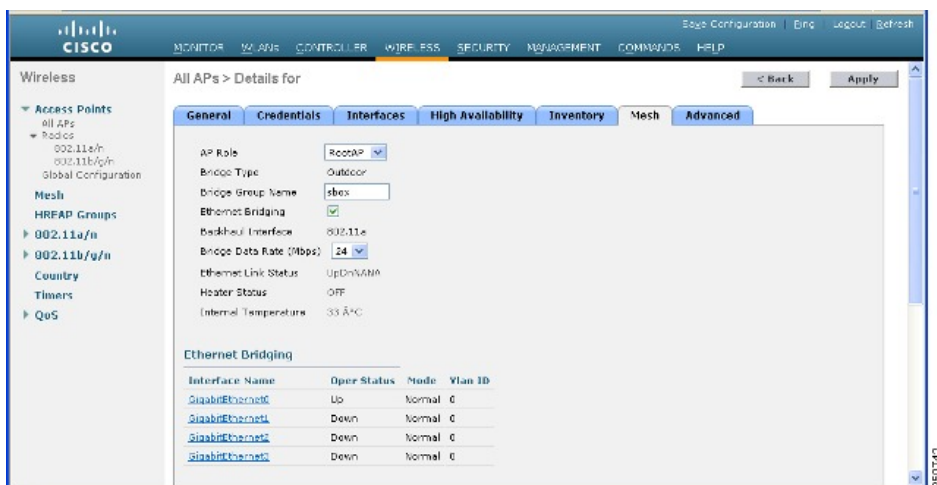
cisco

MONITOR WLANs CONTROLLER WIRELESS SECURITY MANAGEMENT COMMANDS HELP

Save Configuration | Ping | Logout | Refresh

Wireless

Access Points
All APs
Radios
802.11a/n
802.11b/g/n
Global Configuration
Mesh
HREAP Groups
802.11a/n
802.11b/g/n
Country
Timers
QoS

All APs > Details for

< Back

Apply

General | Credentials | Interfaces | High Availability | Inventory | Mesh | Advanced

AP Role RootAP

Bridge Type Outdoor

Bridge Group Name sbox

Ethernet Bridging

Backhaul Interface 802.11a

Bridge Data Rate (Mbps) 24

Ethernet Link Status UpDnNANA

Heater Status OFF

Internal Temperature 33 Â°C

Ethernet Bridging

| Interface Name | Oper Status | Mode | Vlan ID |
|---|---|---|---|
| GigabitEthernet0 | Up | Normal | 0 |
| GigabitEthernet1 | Down | Normal | 0 |
| GigabitEthernet2 | Down | Normal | 0 |
| GigabitEthernet3 | Down | Normal | 0 |

250742